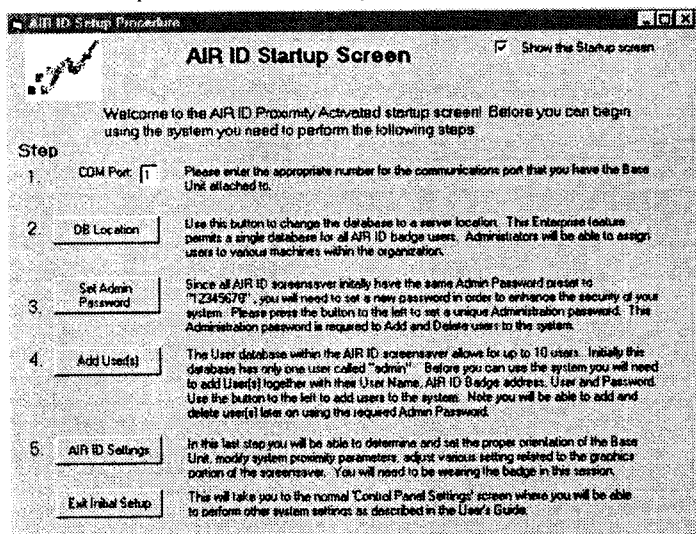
AIR ID Setup Procedure

AIR ID Startup Screen

Show this Startup screen

Welcome to the AIR ID Proximity Activated startup screen! Before you can begin using the system you need to perform the following steps.

Step

1. COM Port: 1 Please enter the appropriate number for the communications port that you have the Base Unit attached to.

2. DB Location Use this button to change the database to a server location. This Enterprise feature permits a single database for all AIR ID badge users. Administrators will be able to assign users to various machines within the organization.

3. Set Admin Password Since all AIR ID screensaver initally have the same Admin Password preset to "12345678", you will need to set a new password in order to enhance the security of your system. Please press the button to the left to set a unique Administration password. This Administration password is required to Add and Delete users to the system.

4. Add User(s) The User database within the AIR ID screensaver allows for up to 10 users. Initially this database has only one user called "admin". Before you can use the system you will need to add User(s) together with their User Name, AIR ID Badge address, User and Password. Use the button to the left to add users to the system. Note you will be able to add and delete user(s) later on using the requed Admin Password.

5. AIR ID Settings In this last step you will be able to determine and set the proper orientation of the Base Unit, modify system proximity parameters, adjust various setting related to the graphics portion of the screensaver. You will need to be wearing the badge in this session.

Exit Initial Setup This will take you to the normal 'Control Panel Settings' screen where you will be able to perform other system settings as described in the User's Guide.